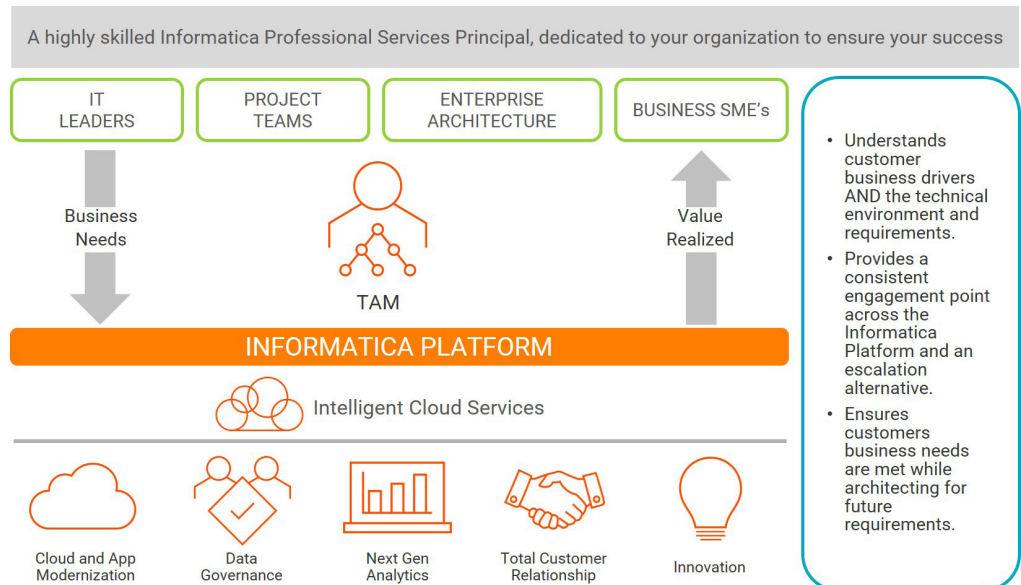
A highly skilled Informatica Professional Services Principal, dedicated to your organization to ensure your success

IT LEADERS

PROJECT TEAMS

ENTERPRISE ARCHITECTURE

BUSINESS SME's

Business Needs

TAM

Value Realized

INFORMATICA PLATFORM

Intelligent Cloud Services

Cloud and App Modernization

Data Governance

Next Gen Analytics

Total Customer Relationship

Innovation

- Understands customer business drivers AND the technical environment and requirements.
- Provides a consistent engagement point across the Informatica Platform and an escalation alternative.
- Ensures customers business needs are met while architecting for future requirements.